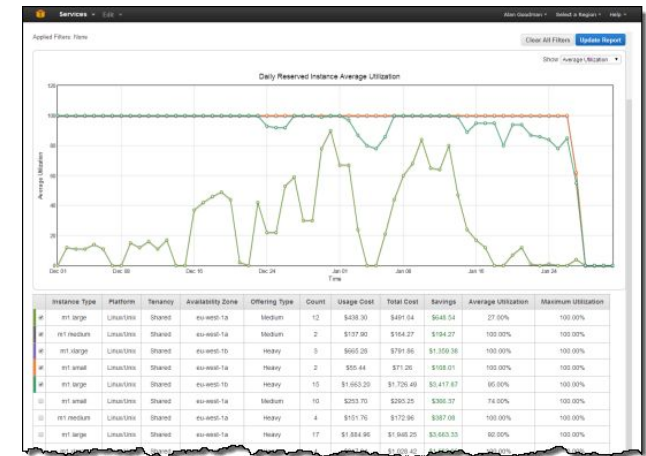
Services Edit

Alan Goodman Select a Region Help

Applied Filters: None

Clear All Filters Update Report

Show: Average Utilization

Daily Reserved Instance Average Utilization

120

100

80

60

40

20

0

Average Utilization

Dec 01 Dec 08 Dec 16 Dec 24 Jan 01 Jan 08 Jan 16 Jan 24

Time

| | Instance Type | Platform | Tenancy | Availability Zone | Offering Type | Count | Usage Cost | Total Cost | Savings | Average Utilization | Maximum Utilization |
|---|---|---|---|---|---|---|---|---|---|---|---|
| | m1.large | Linux/Unix | Shared | eu-west-1a | Medium | 12 | $438.30 | $491.64 | $646.54 | 27.00% | 100.00% |
| | m1.medium | Linux/Unix | Shared | eu-west-1a | Medium | 2 | $137.90 | $164.27 | $194.27 | 100.00% | 100.00% |
| | m1.xlarge | Linux/Unix | Shared | eu-west-1b | Heavy | 3 | $665.28 | $791.86 | $1,359.36 | 100.00% | 100.00% |
| | m1.small | Linux/Unix | Shared | eu-west-1a | Heavy | 2 | $55.44 | $71.28 | $108.01 | 100.00% | 100.00% |
| | m1.large | Linux/Unix | Shared | eu-west-1b | Heavy | 15 | $1,663.20 | $1,726.49 | $3,417.67 | 95.00% | 100.00% |
| | m1.small | Linux/Unix | Shared | eu-west-1a | Medium | 10 | $253.70 | $295.25 | $366.37 | 74.00% | 100.00% |
| | m1.medium | Linux/Unix | Shared | eu-west-1a | Heavy | 4 | $101.76 | $172.96 | $387.06 | 100.00% | 100.00% |
| | m1.large | Linux/Unix | Shared | eu-west-1a | Heavy | 17 | $1,884.96 | $1,948.25 | $3,663.33 | 90.00% | 100.00% |